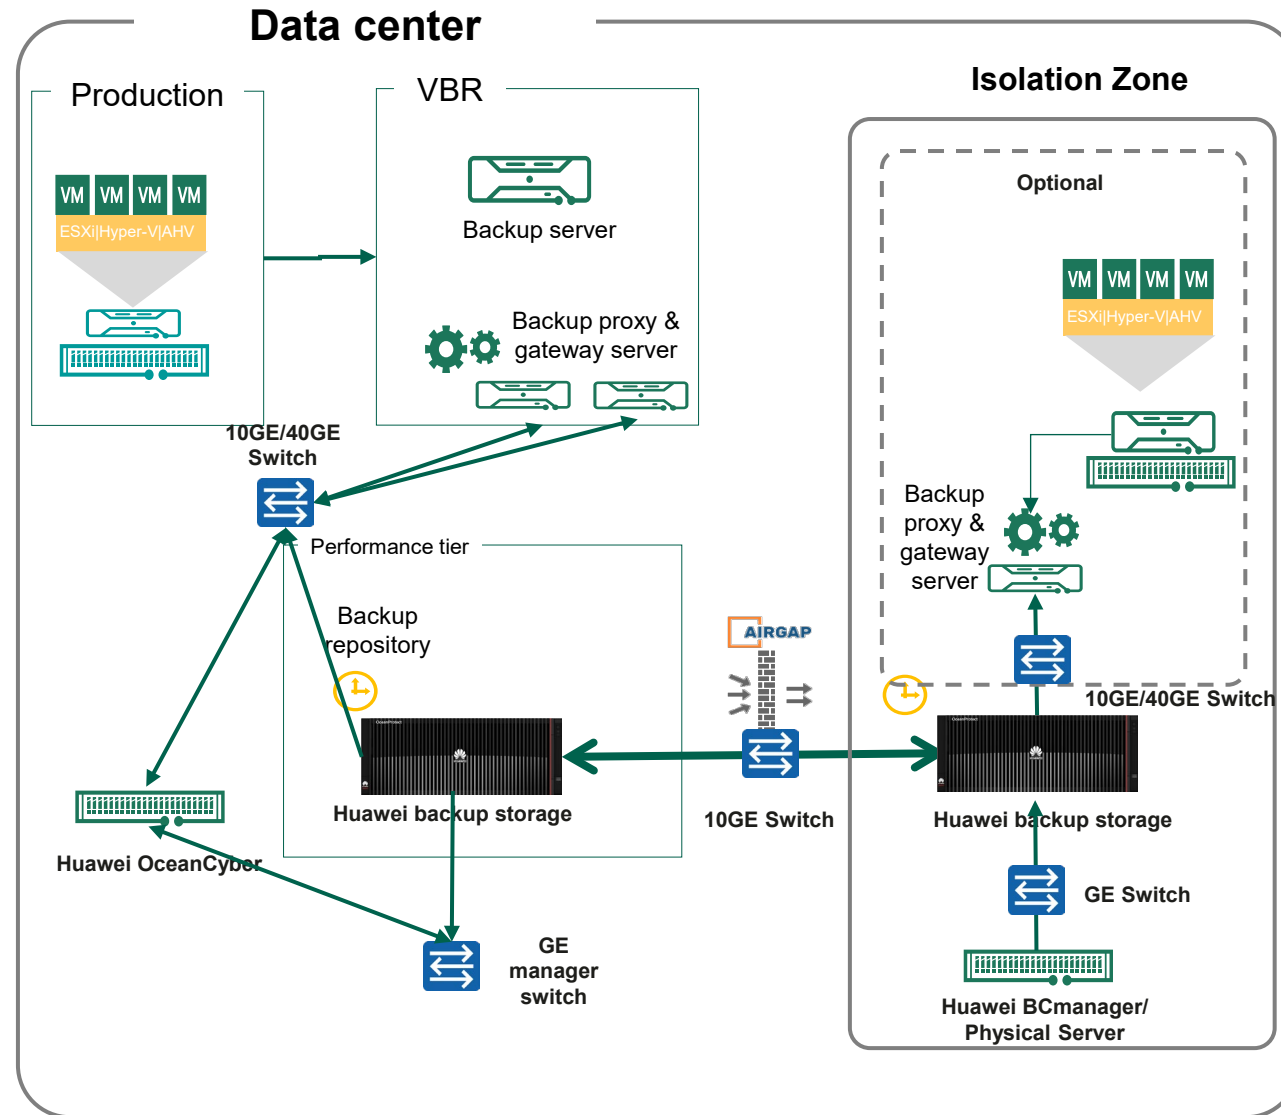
Data center

Production

VM VM VM VM

ESXi|Hyper-V|AHV

VBR

Backup server

Backup proxy & gateway server

Isolation Zone

Optional

VM VM VM VM

ESXi|Hyper-V|AHV

Backup proxy & gateway server

10GE/40GE Switch

Performance tier

Backup repository

AIRGAP

10GE/40GE Switch

Huawei backup storage

10GE Switch

Huawei backup storage

Huawei OceanCyber

GE Switch

GE manager switch

Huawei BCmanager/ Physical Server